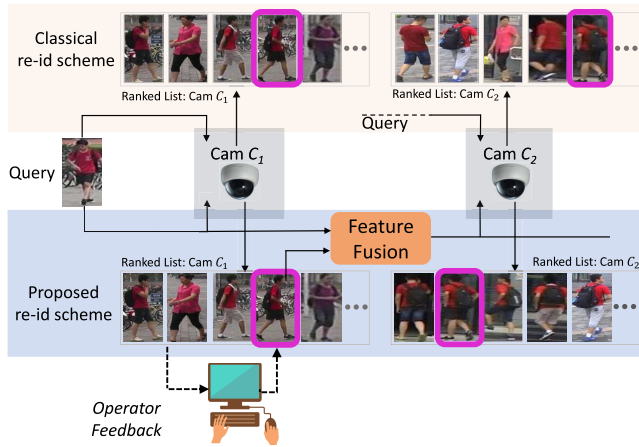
Classical re-id scheme

Ranked List: Cam $C_1$

Ranked List: Cam $C_2$

Query

Query

Cam $C_1$

Cam $C_2$

Feature Fusion

Ranked List: Cam $C_1$

Ranked List: Cam $C_2$

Proposed re-id scheme

Operator Feedback